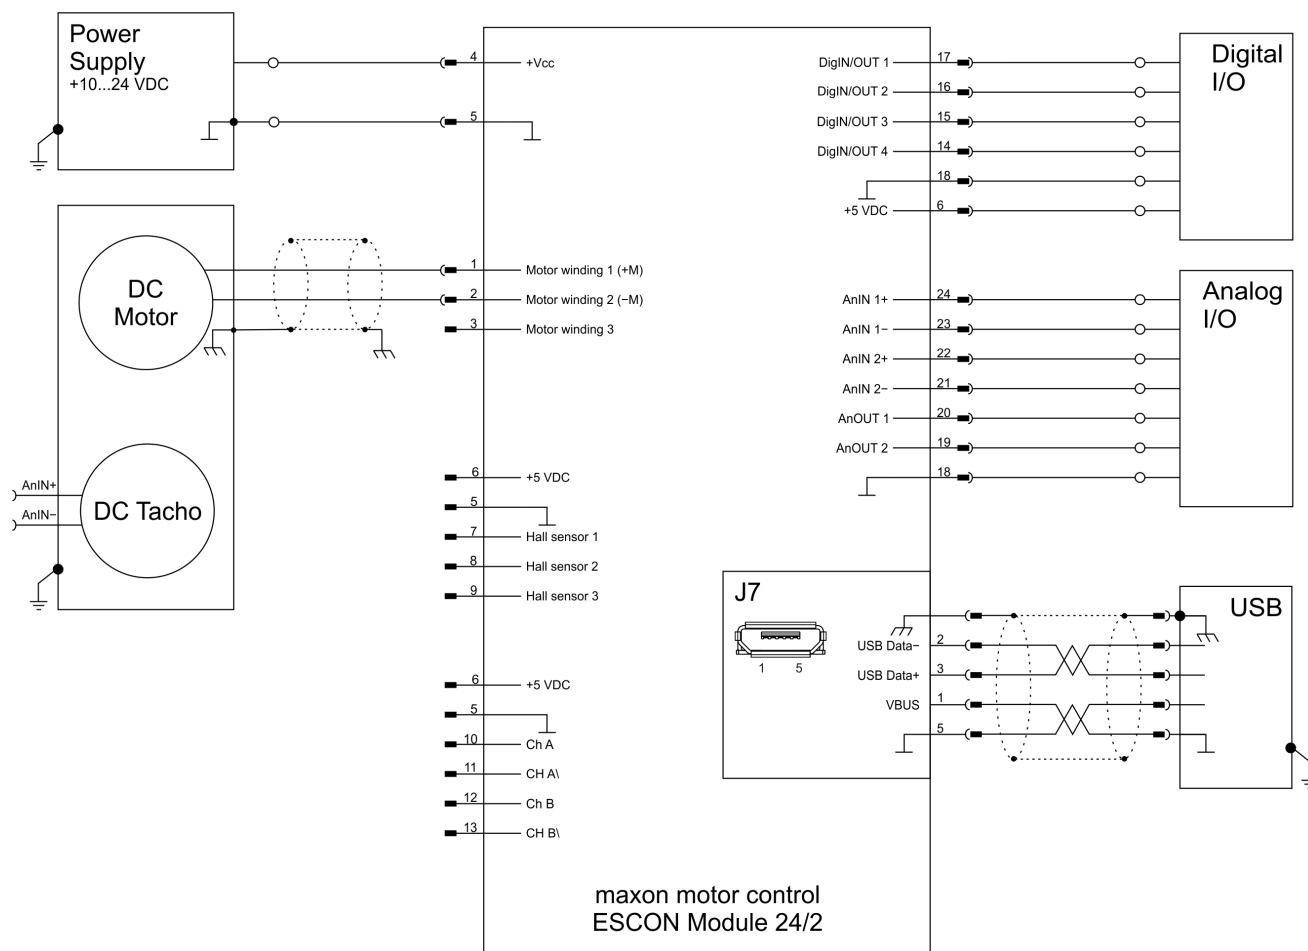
Power Supply
+10...24 VDC

4 +Vcc
5

DC Motor

1 Motor winding 1 (+M)
2 Motor winding 2 (−M)
3 Motor winding 3

AnIN+
AnIN−
DC Tacho

6 +5 VDC
5
7 Hall sensor 1
8 Hall sensor 2
9 Hall sensor 3

6 +5 VDC
5
10 Ch A
11 CH A\
12 Ch B
13 CH B\

DigIN/OUT 1 17
DigIN/OUT 2 16
DigIN/OUT 3 15
DigIN/OUT 4 14
18
+5 VDC 6

Digital I/O

AnIN 1+ 24
AnIN 1− 23
AnIN 2+ 22
AnIN 2− 21
AnOUT 1 20
AnOUT 2 19
18

Analog I/O

J7
1 5
USB Data− 2
USB Data+ 3
VBUS 1
5

USB

maxon motor control
ESCON Module 24/2